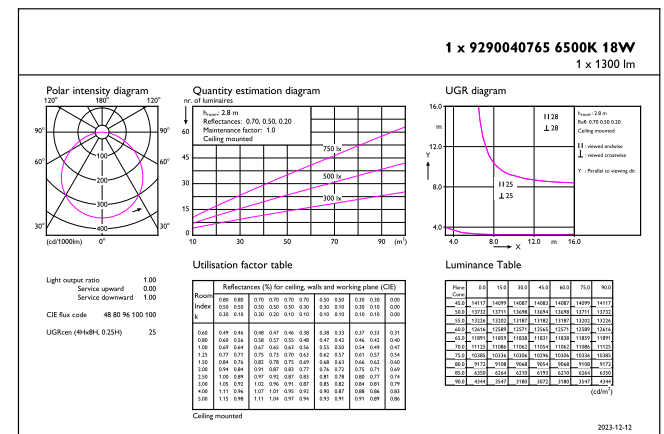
1 x 9290040765 6500K 18W
1 x 1300 lm

Polar intensity diagram

120° 180° 120°
90° 90°
60° 60°
30° 0° 30°
100
200
300
400
(cd/1000lm)

Quantity estimation diagram
nr. of luminaires
$h_{room}$: 2.8 m
Reflectances: 0.70, 0.50, 0.20
Maintenance factor: 1.0
Ceiling mounted
750 lx
500 lx
300 lx
60
45
30
15
0
10 30 50 70 90 ($m^2$)

UGR diagram
16.0
m
12.0
8.0
4.0
Y
X
4.0 8.0 12.0 m 16.0
I 28
⊥ 28
I 25
⊥ 25
$h_{room}$: 2.8 m
Refl: 0.70 0.50 0.20
Ceiling mounted
I I : viewed endwise
⊥ : viewed crosswise
Y : Parallel to viewing dir.

Light output ratio 1.00
Service upward 0.00
Service downward 1.00
CIE flux code 48 80 96 100 100
UGRcen (4Hx8H, 0.25H) 25

Utilisation factor table

| Room Index k | Reflectances (%) for ceiling, walls and working plane (CIE) | | | | | | | | | | |
|---|---|---|---|---|---|---|---|---|---|---|---|
| | 0.80 | 0.80 | 0.70 | 0.70 | 0.70 | 0.70 | 0.50 | 0.50 | 0.30 | 0.30 | 0.00 |
| | 0.50 | 0.50 | 0.50 | 0.50 | 0.50 | 0.30 | 0.30 | 0.10 | 0.30 | 0.10 | 0.00 |
| | 0.30 | 0.10 | 0.30 | 0.20 | 0.10 | 0.10 | 0.10 | 0.10 | 0.10 | 0.10 | 0.00 |
| 0.60 | 0.49 | 0.46 | 0.48 | 0.47 | 0.46 | 0.38 | 0.38 | 0.33 | 0.37 | 0.33 | 0.31 |
| 0.80 | 0.60 | 0.56 | 0.58 | 0.57 | 0.55 | 0.48 | 0.47 | 0.42 | 0.46 | 0.42 | 0.40 |
| 1.00 | 0.69 | 0.64 | 0.67 | 0.65 | 0.63 | 0.56 | 0.55 | 0.50 | 0.54 | 0.49 | 0.47 |
| 1.25 | 0.77 | 0.71 | 0.75 | 0.73 | 0.70 | 0.63 | 0.62 | 0.57 | 0.61 | 0.57 | 0.54 |
| 1.50 | 0.84 | 0.76 | 0.82 | 0.78 | 0.75 | 0.69 | 0.68 | 0.63 | 0.66 | 0.62 | 0.60 |
| 2.00 | 0.94 | 0.84 | 0.91 | 0.87 | 0.83 | 0.77 | 0.76 | 0.72 | 0.75 | 0.71 | 0.69 |
| 2.50 | 1.00 | 0.89 | 0.97 | 0.92 | 0.87 | 0.83 | 0.81 | 0.78 | 0.80 | 0.77 | 0.74 |
| 3.00 | 1.05 | 0.92 | 1.02 | 0.96 | 0.91 | 0.87 | 0.85 | 0.82 | 0.84 | 0.81 | 0.79 |
| 4.00 | 1.11 | 0.96 | 1.07 | 1.01 | 0.95 | 0.92 | 0.90 | 0.87 | 0.88 | 0.86 | 0.83 |
| 5.00 | 1.15 | 0.98 | 1.11 | 1.04 | 0.97 | 0.94 | 0.93 | 0.91 | 0.91 | 0.89 | 0.86 |

Ceiling mounted

Luminance Table

| Plane Cone | 0.0 | 15.0 | 30.0 | 45.0 | 60.0 | 75.0 | 90.0 |
|---|---|---|---|---|---|---|---|
| 45.0 | 14117 | 14099 | 14087 | 14083 | 14087 | 14099 | 14117 |
| 50.0 | 13732 | 13711 | 13698 | 13694 | 13698 | 13711 | 13732 |
| 55.0 | 13226 | 13202 | 13187 | 13182 | 13187 | 13202 | 13226 |
| 60.0 | 12616 | 12589 | 12571 | 12565 | 12571 | 12589 | 12616 |
| 65.0 | 11891 | 11859 | 11838 | 11831 | 11838 | 11859 | 11891 |
| 70.0 | 11125 | 11086 | 11062 | 11054 | 11062 | 11086 | 11125 |
| 75.0 | 10385 | 10336 | 10306 | 10296 | 10306 | 10336 | 10385 |
| 80.0 | 9173 | 9108 | 9068 | 9054 | 9068 | 9108 | 9173 |
| 85.0 | 6350 | 6264 | 6210 | 6193 | 6210 | 6264 | 6350 |
| 90.0 | 4344 | 3547 | 3180 | 3072 | 3180 | 3547 | 4344 |

($cd/m^2$)

2023-12-12